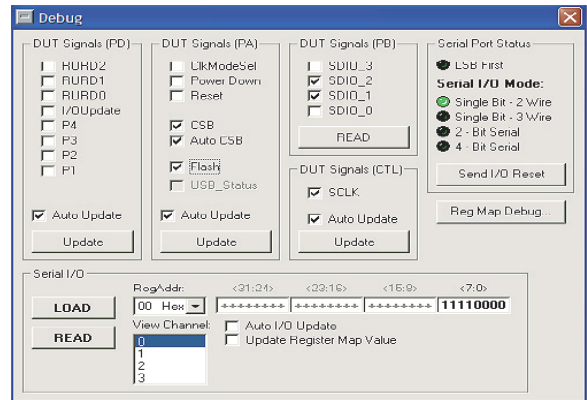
Debug

DUT Signals (PD)
RURD2
RURD1
RURD0
I/OUpdate
P4
P3
P2
P1
Auto Update
Update

DUT Signals (PA)
ClkModeSel
Power Down
Reset
CSB
Auto CSB
Flash
USB_Status
Auto Update
Update

DUT Signals (PB)
SDIO_3
SDIO_2
SDIO_1
SDIO_0
READ

DUT Signals (CTL)
SCLK
Auto Update
Update

Serial Port Status
LSB First
Serial I/O Mode:
Single Bit - 2 Wire
Single Bit - 3 Wire
2 - Bit Serial
4 - Bit Serial
Send I/O Reset

Reg Map Debug...

Serial I/O
LOAD
READ
RegAddr:
00 Hex
<31:24>
<23:16>
<15:8>
<7:0>
++++++++
++++++++
++++++++
11110000
View Channel:
0
1
2
3
Auto I/O Update
Update Register Map Value